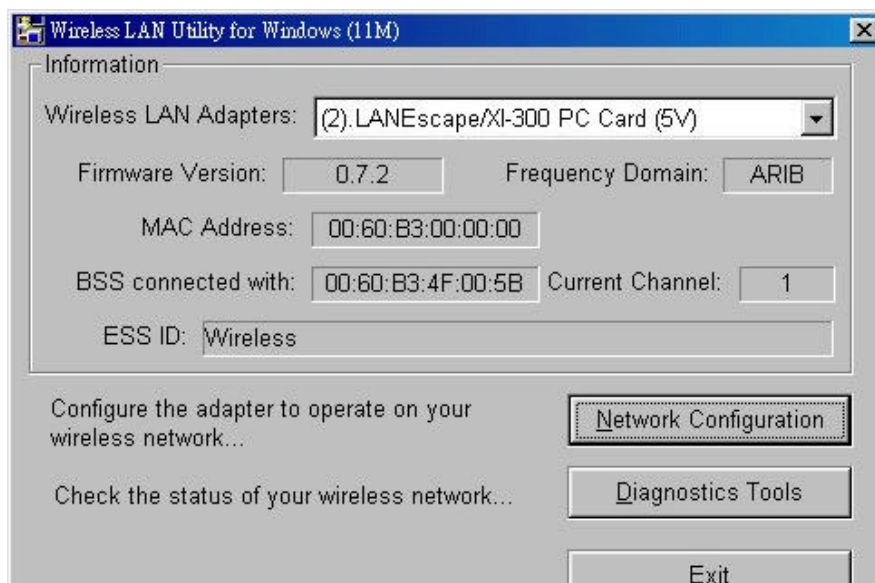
Wireless LAN Utility for Windows (11M)

Information

Wireless LAN Adapters: (2).LANEscape/XI-300 PC Card (5V)

Firmware Version: 0.7.2

Frequency Domain: ARIB

MAC Address: 00:60:B3:00:00:00

BSS connected with: 00:60:B3:4F:00:5B

Current Channel: 1

ESS ID: Wireless

Configure the adapter to operate on your wireless network...

Network Configuration

Check the status of your wireless network...

Diagnostics Tools

Exit